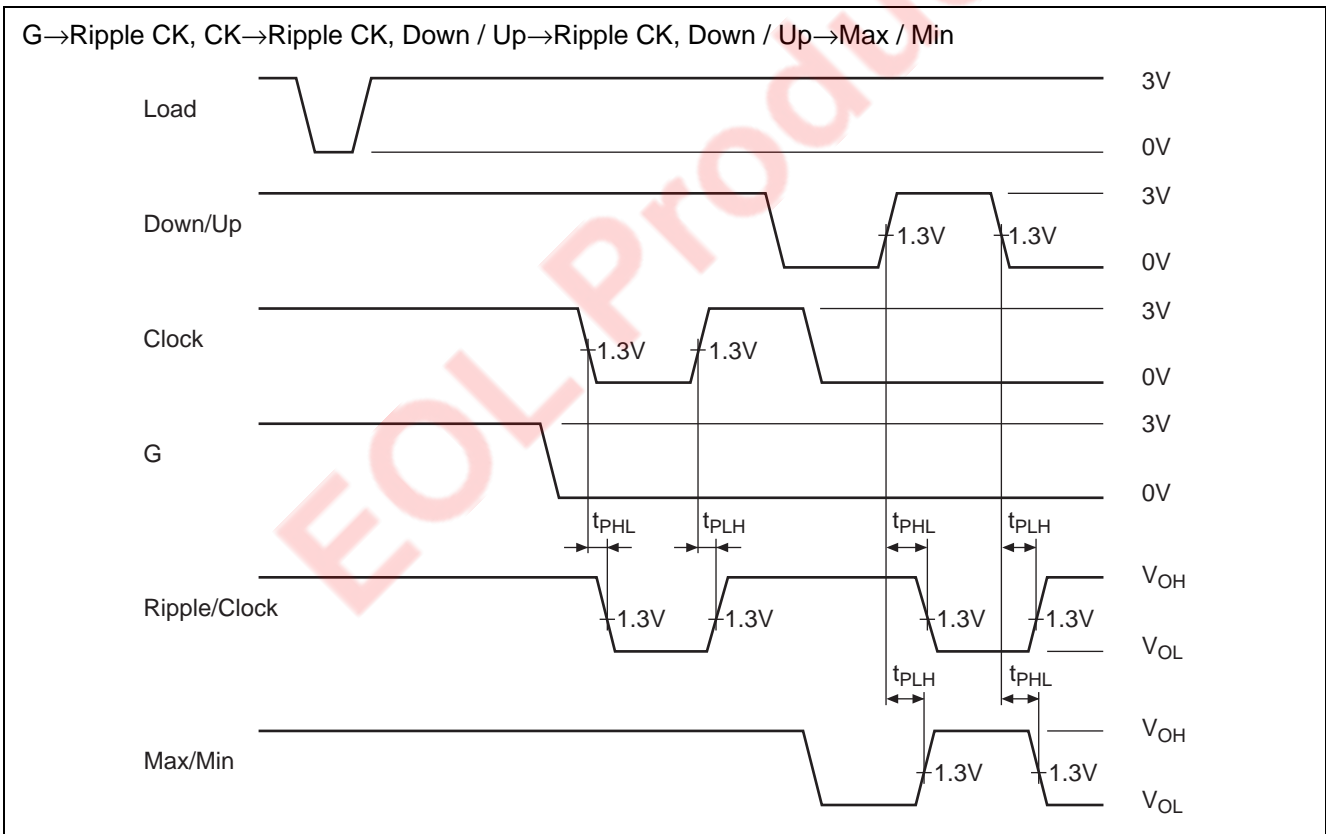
G→Ripple CK, CK→Ripple CK, Down / Up→Ripple CK, Down / Up→Max / Min

EOL Produ

Load

3V

0V

Down/Up

3V

1.3V

1.3V

0V

Clock

3V

1.3V

1.3V

0V

G

3V

0V

$t_{PHL}$

$t_{PLH}$

$t_{PHL}$

$t_{PLH}$

Ripple/Clock

$V_{OH}$

1.3V

1.3V

1.3V

1.3V

$V_{OL}$

$t_{PLH}$

$t_{PHL}$

Max/Min

$V_{OH}$

1.3V

1.3V

$V_{OL}$